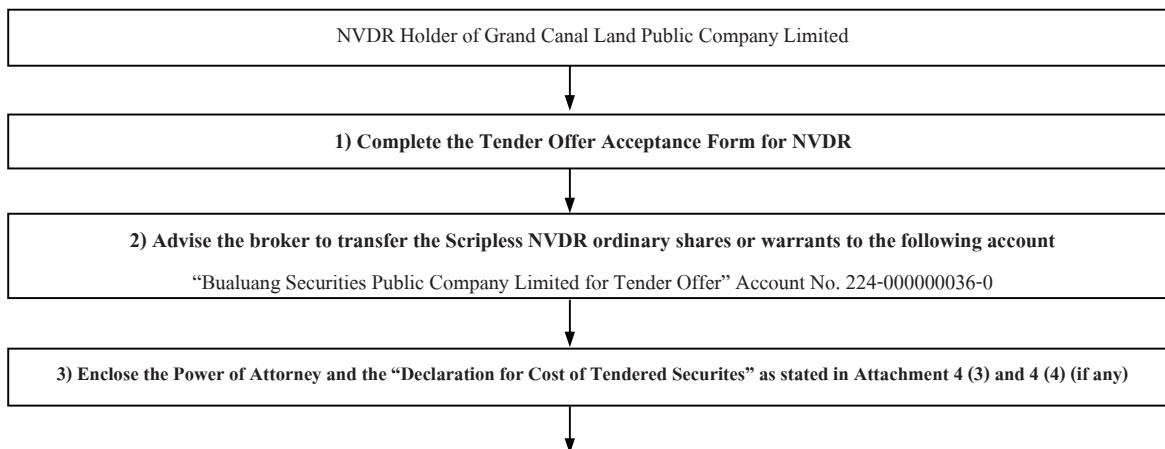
NVDR Holder of Grand Canal Land Public Company Limited

1) Complete the Tender Offer Acceptance Form for NVDR

2) Advise the broker to transfer the Scripless NVDR ordinary shares or warrants to the following account

"Bualuang Securities Public Company Limited for Tender Offer" Account No. 224-000000036-0

3) Enclose the Power of Attorney and the "Declaration for Cost of Tendered Securites" as stated in Attachment 4 (3) and 4 (4) (if any)